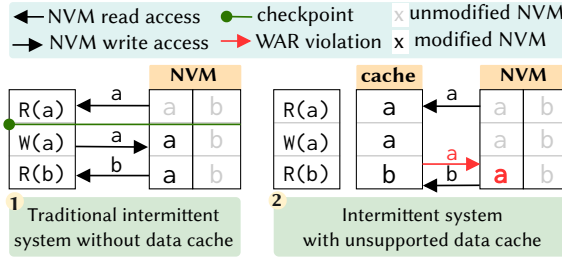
NVM read access
NVM write access
checkpoint
WAR violation
x unmodified NVM
x modified NVM

| | NVM | |
|---|---|---|
| R(a) | a | b |
| W(a) | a | b |
| R(b) | a | b |

a
a
b

1 Traditional intermittent system without data cache

| | cache | NVM | |
|---|---|---|---|
| R(a) | a | a | b |
| W(a) | a | a | b |
| R(b) | b | a | b |

a
a
b

2 Intermittent system with unsupported data cache